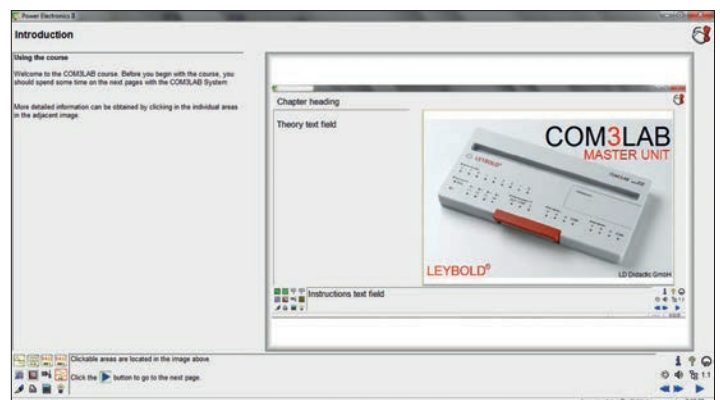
Power Electronics 3

Introduction

Using the course

Welcome to the COM3LAB course. Before you begin with the course, you should spend some time on the next pages with the COM3LAB System.

More detailed information can be obtained by clicking in the individual areas in the adjacent image.

Chapter heading

Theory text field

COM3LAB
MASTER UNIT

LEYBOLD

LEYBOLD®

LD Didactic GmbH

Instructions text field

1:1

Clickable areas are located in the image above.

Click the button to go to the next page.

1:1